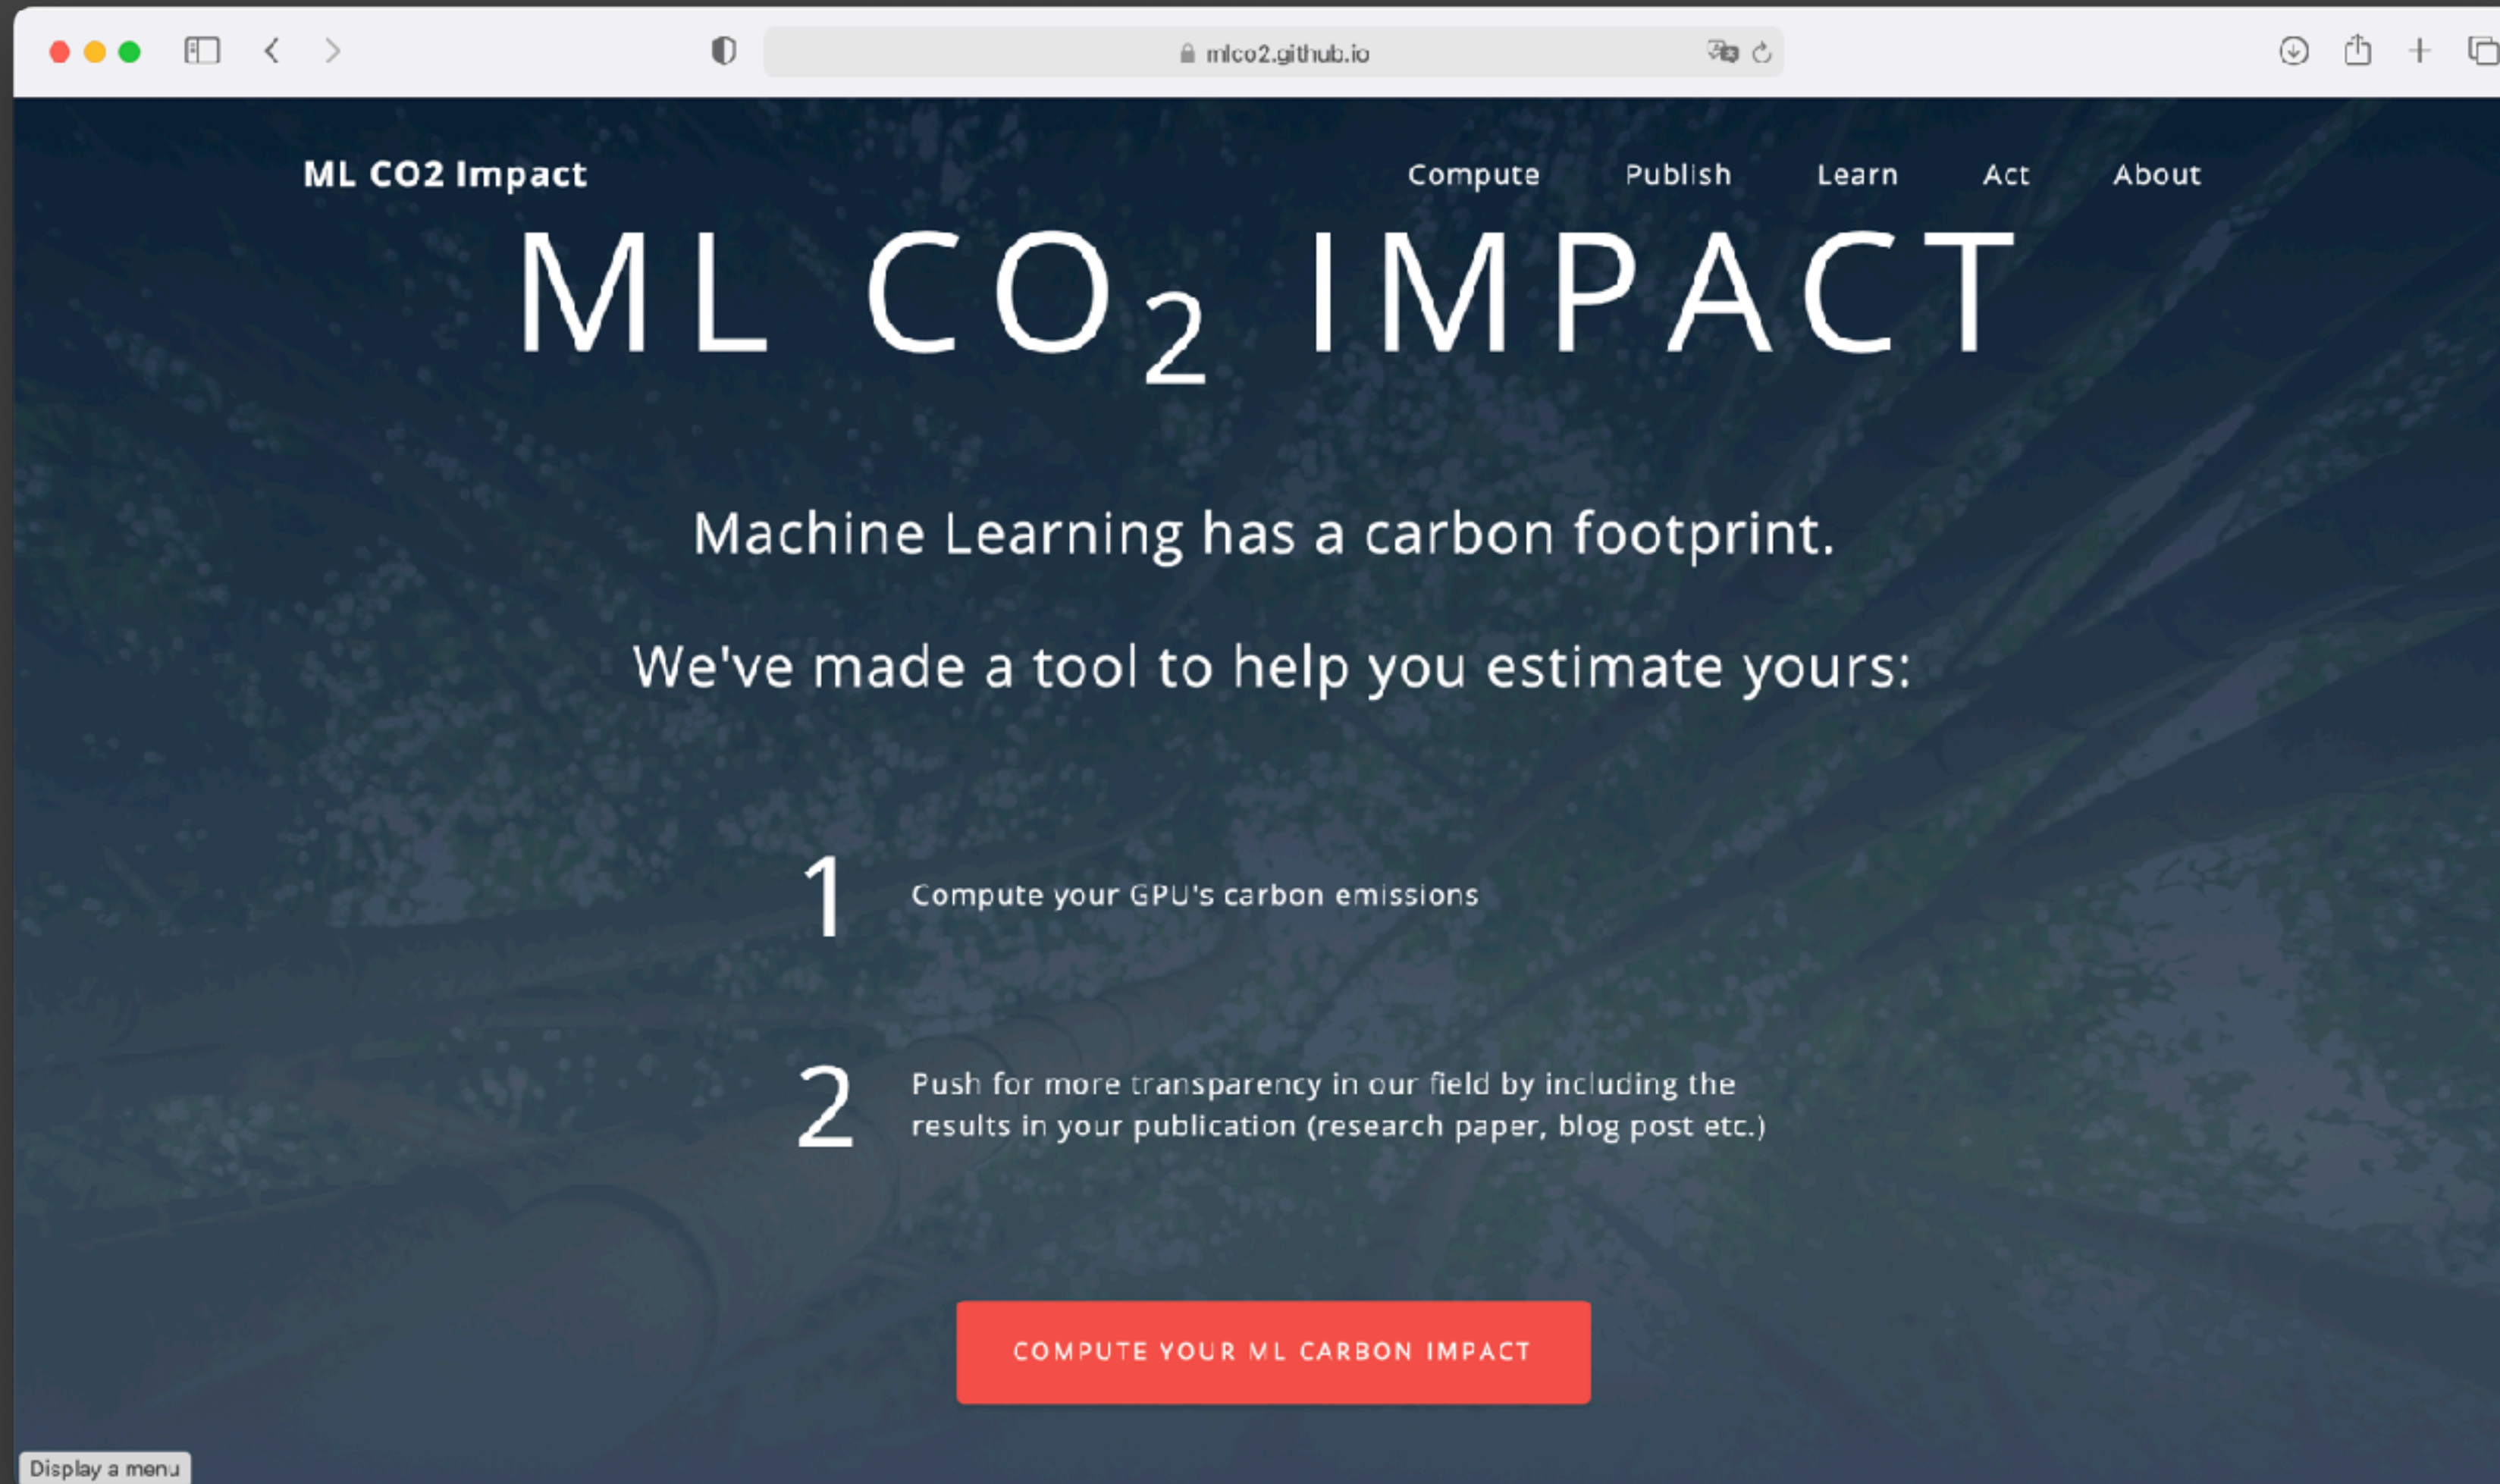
mlco2.github.io

ML CO2 Impact

Compute Publish Learn Act About

ML $CO_2$ IMPACT

Machine Learning has a carbon footprint.

We've made a tool to help you estimate yours:

1 Compute your GPU's carbon emissions

2 Push for more transparency in our field by including the results in your publication (research paper, blog post etc.)

COMPUTE YOUR ML CARBON IMPACT

Display a menu